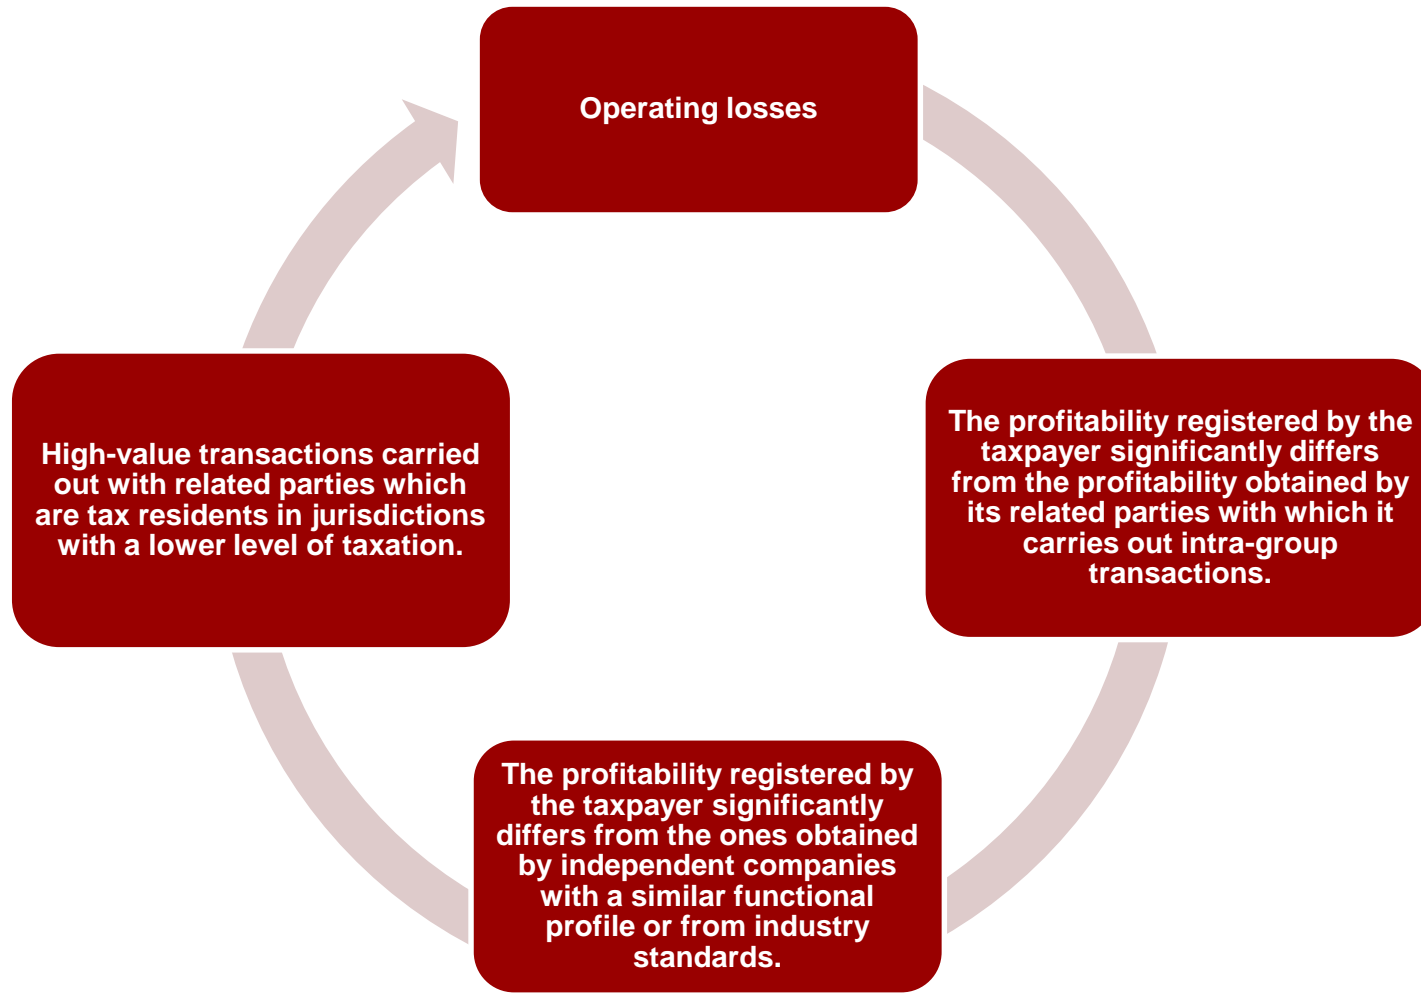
Operating losses

The profitability registered by the taxpayer significantly differs from the profitability obtained by its related parties with which it carries out intra-group transactions.

The profitability registered by the taxpayer significantly differs from the ones obtained by independent companies with a similar functional profile or from industry standards.

High-value transactions carried out with related parties which are tax residents in jurisdictions with a lower level of taxation.